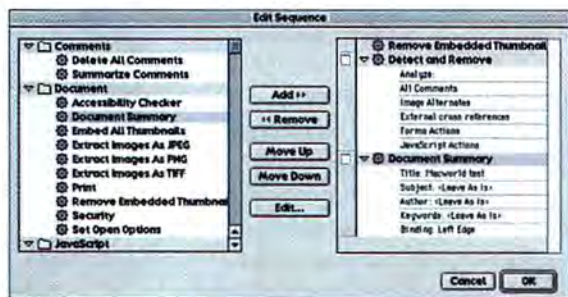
Edit Sequence

Comments
Delete All Comments
Summarize Comments
Document
Accessibility Checker
Document Summary
Embed All Thumbnails
Extract Images As JPEG
Extract Images As PNG
Extract Images As TIFF
Print
Remove Embedded Thumbnai
Security
Set Open Options
JavaScript

Add >>
<< Remove
Move Up
Move Down
Edit...

Remove Embedded Thumbnail
Detect and Remove
Analyze:
All Comments
Image Alternates
External cross references
Forms Actions
JavaScript Actions
Document Summary
Title: Macworld test
Subject: <Leave As Is>
Author: <Leave As Is>
Keywords: <Leave As Is>
Binding: Left Edge

Cancel
OK